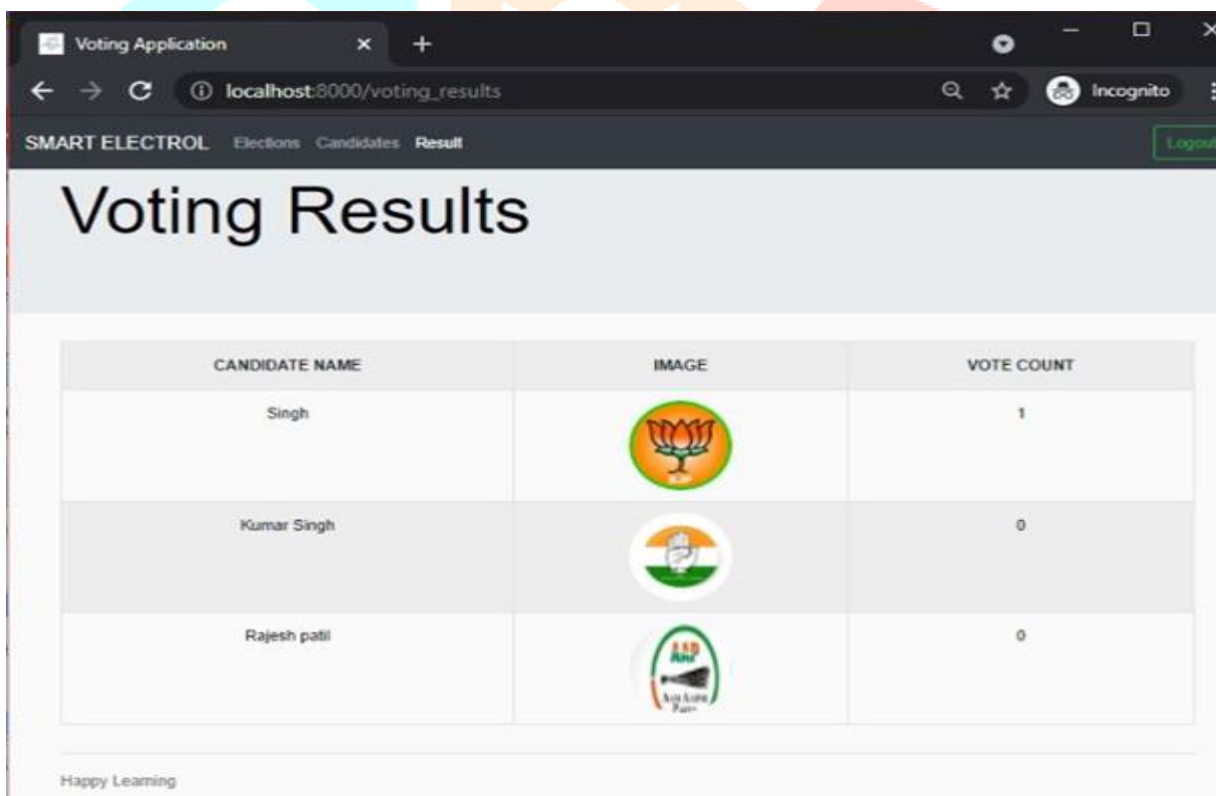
Voting Application × +

localhost:8000/voting_results

Incognito

SMART ELECTROL Elections Candidates Result

Logout

Voting Results

| CANDIDATE NAME | IMAGE | VOTE COUNT |
|---|---|---|
| Singh | BJP | 1 |
| Kumar Singh | | 0 |
| Rajesh patil | AAP | 0 |

Happy Learning